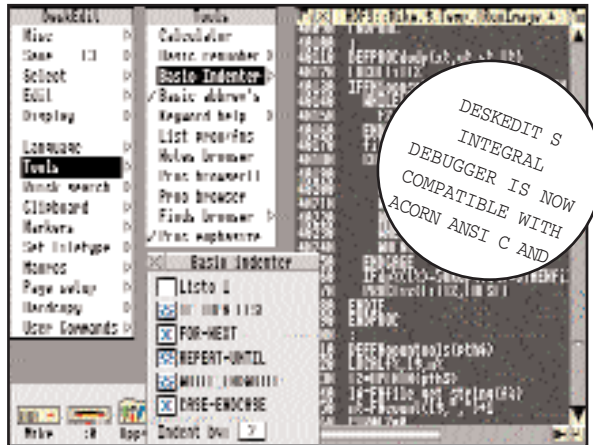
DeskEdit
Misc
Save F3
Select
Edit
Display
Language
Tools
Quick search
Clipboard
Markers
Set filetype
Macros
Page setup
Hardcopy
User Commands

Tools
Calculator
Basic renumber
Basic Indenter
✓Basic abbrev's
Keyword help
List procs/fns
Notes browser
Proc browser
Prop browser
Finds browser
✓Proc emphasise

Basic indenter
Listo 1
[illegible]
FOR-NEXT
REPEAT-UNTIL
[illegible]
CASE-ENDCASE
Indent by: 2

DEFPROC
ENDPROC

DESKEDIT S INTEGRAL DEBUGGER IS NOW COMPATIBLE WITH ACORN ANSI C AND